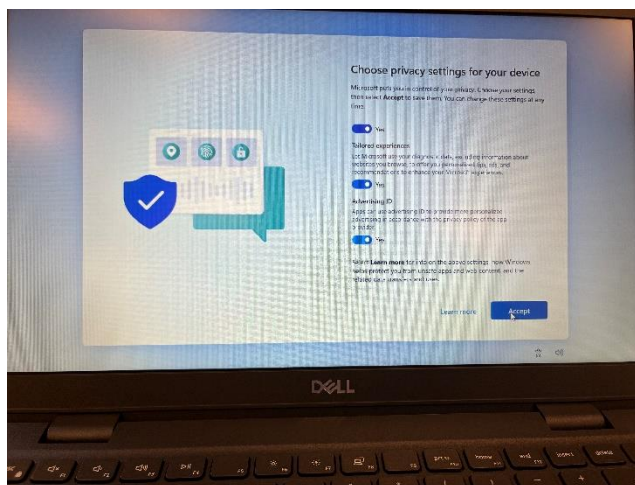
Choose privacy settings for your device

Microsoft puts you in control of your privacy. Choose your settings, then select Accept to save them. You can change these settings at any time.

Yes

Tailored experiences

Let Microsoft use your diagnostic data, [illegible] information about websites you browse, to offer you personalized tips, ads, and recommendations to enhance your Microsoft experiences.

Yes

Advertising ID

Apps can use advertising ID to provide more personalized advertising in accordance with the privacy policy of the app provider.

Yes

Select Learn more for info on the above settings, how Windows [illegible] protect you from unsafe apps and web content, and the related data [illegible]

Learn more

Accept

DELL